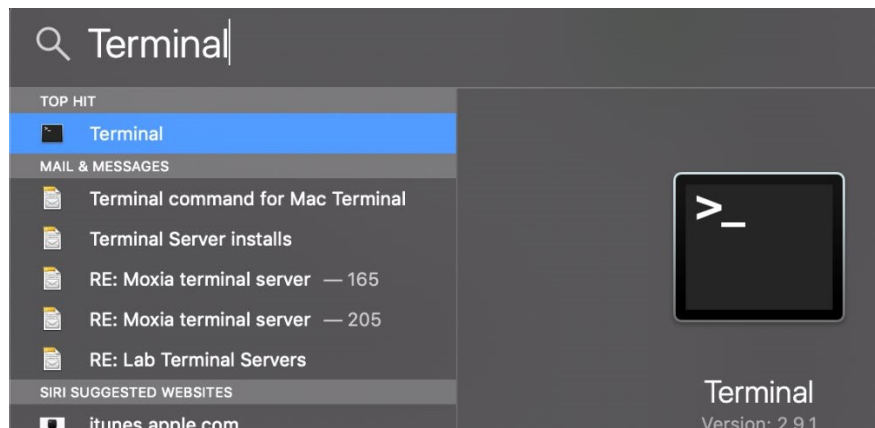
Terminal

TOP HIT

Terminal

MAIL & MESSAGES

Terminal command for Mac Terminal

Terminal Server installs

RE: Moxia terminal server — 165

RE: Moxia terminal server — 205

RE: Lab Terminal Servers

SIRI SUGGESTED WEBSITES

itunes.apple.com

>_

Terminal

Version: 2.9.1